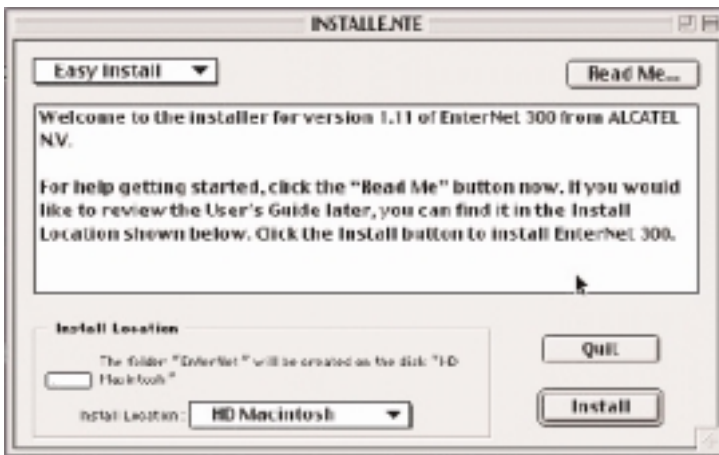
INSTALLE.NTE

Easy Install

Read Me...

Welcome to the installer for version 1.11 of EnterNet 300 from ALCATEL N.V.

For help getting started, click the "Read Me" button now. If you would like to review the User's Guide later, you can find it in the Install Location shown below. Click the Install button to install EnterNet 300.

Install Location

The folder "EnterNet" will be created on the disk "HD Macintosh"

Install Location : HD Macintosh

Quit

Install